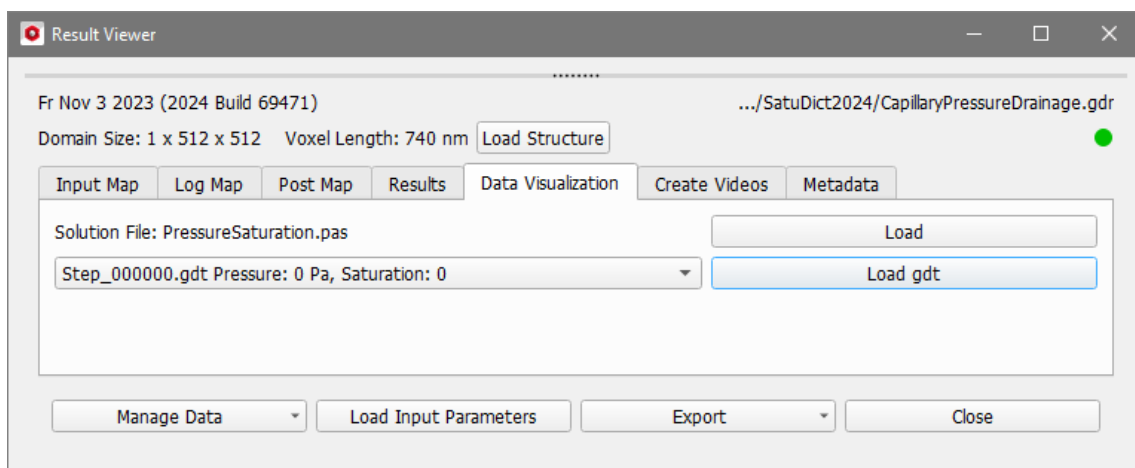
Result Viewer

Fr Nov 3 2023 (2024 Build 69471)

.../SatuDict2024/CapillaryPressureDrainage.gdr

Domain Size: 1 x 512 x 512 Voxel Length: 740 nm Load Structure

Input Map | Log Map | Post Map | Results | Data Visualization | Create Videos | Metadata

Solution File: PressureSaturation.pas

Load

Step_000000.gdt Pressure: 0 Pa, Saturation: 0

Load gdt

Manage Data | Load Input Parameters | Export | Close